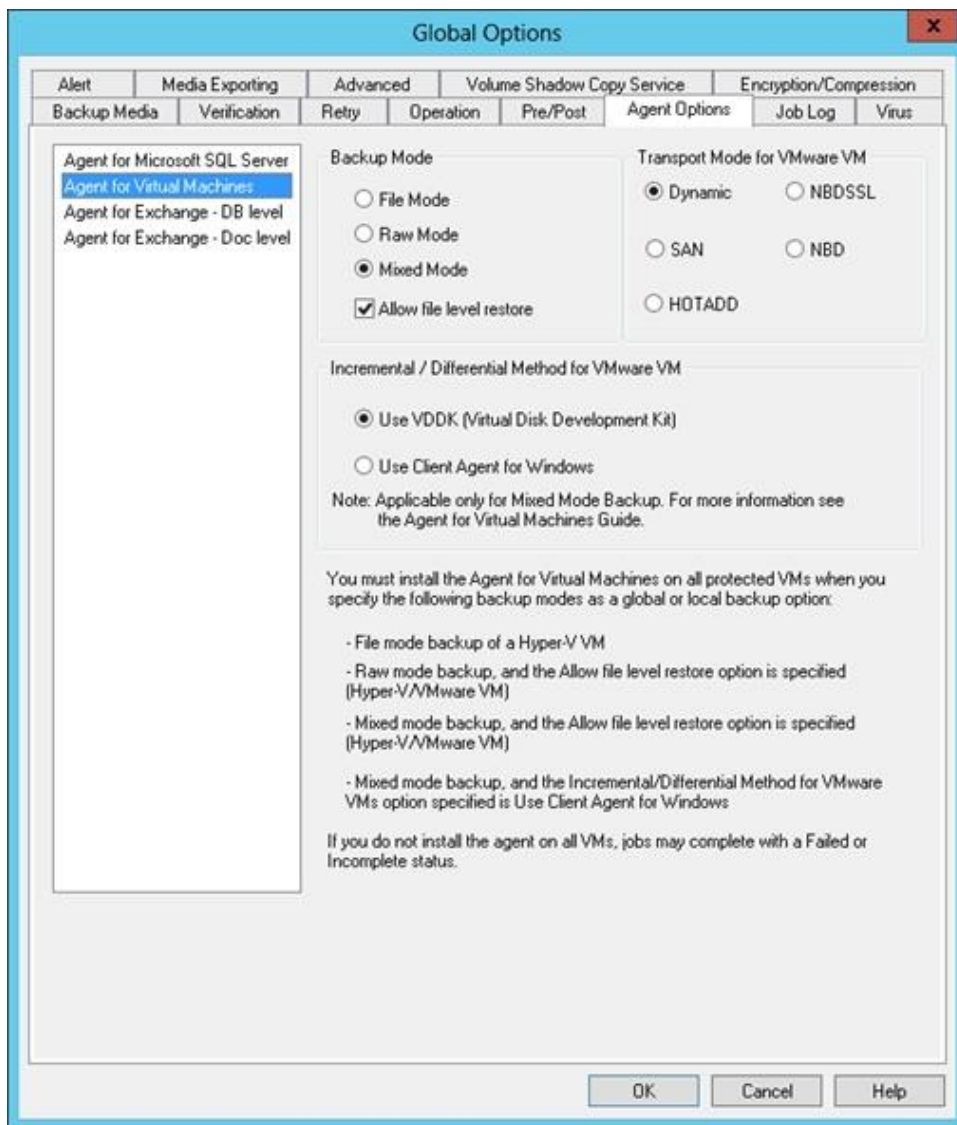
Global Options

Alert | Media Exporting | Advanced | Volume Shadow Copy Service | Encryption/Compression
Backup Media | Verification | Retry | Operation | Pre/Post | Agent Options | Job Log | Virus

Agent for Microsoft SQL Server
Agent for Virtual Machines
Agent for Exchange - DB level
Agent for Exchange - Doc level

Backup Mode
File Mode
Raw Mode
Mixed Mode
Allow file level restore

Transport Mode for VMware VM
Dynamic
NBDSSL
SAN
NBD
HOTADD

Incremental / Differential Method for VMware VM
Use VDDK (Virtual Disk Development Kit)
Use Client Agent for Windows
Note: Applicable only for Mixed Mode Backup. For more information see the Agent for Virtual Machines Guide.

You must install the Agent for Virtual Machines on all protected VMs when you specify the following backup modes as a global or local backup option:

- File mode backup of a Hyper-V VM

- Raw mode backup, and the Allow file level restore option is specified (Hyper-V/VMware VM)

- Mixed mode backup, and the Allow file level restore option is specified (Hyper-V/VMware VM)

- Mixed mode backup, and the Incremental/Differential Method for VMware VMs option specified is Use Client Agent for Windows

If you do not install the agent on all VMs, jobs may complete with a Failed or Incomplete status.

OK
Cancel
Help